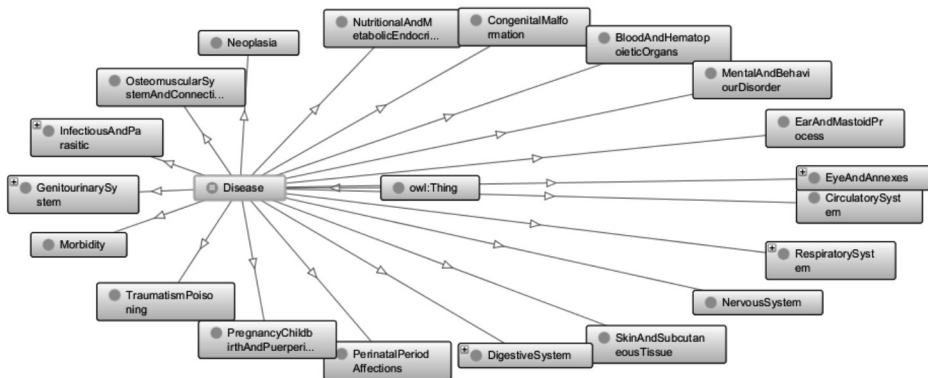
Neoplasia

NutritionalAndMetabolicEndocri...

CongenitalMalformation

BloodAndHematopoieticOrgans

MentalAndBehaviourDisorder

OsteomuscularSystemAndConnecti...

EarAndMastoidProcess

InfectiousAndParasitic

GenitourinarySystem

Disease

owl:Thing

EyeAndAnnexes

CirculatorySystem

Morbidity

RespiratorySystem

NervousSystem

TraumatismPoisoning

PregnancyChildbirthAndPuerperi...

SkinAndSubcutaneousTissue

DigestiveSystem

PerinatalPeriodAffections